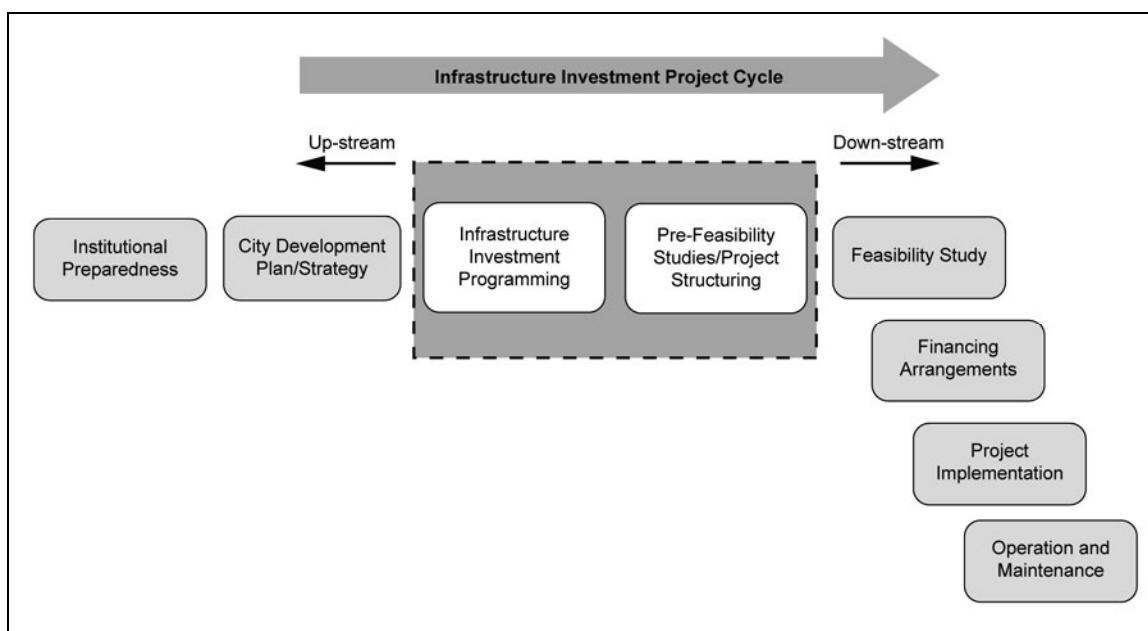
Infrastructure Investment Project Cycle

Up-stream

Down-stream

Institutional Preparedness

City Development Plan/Strategy

Infrastructure Investment Programming

Pre-Feasibility Studies/Project Structuring

Feasibility Study

Financing Arrangements

Project Implementation

Operation and Maintenance